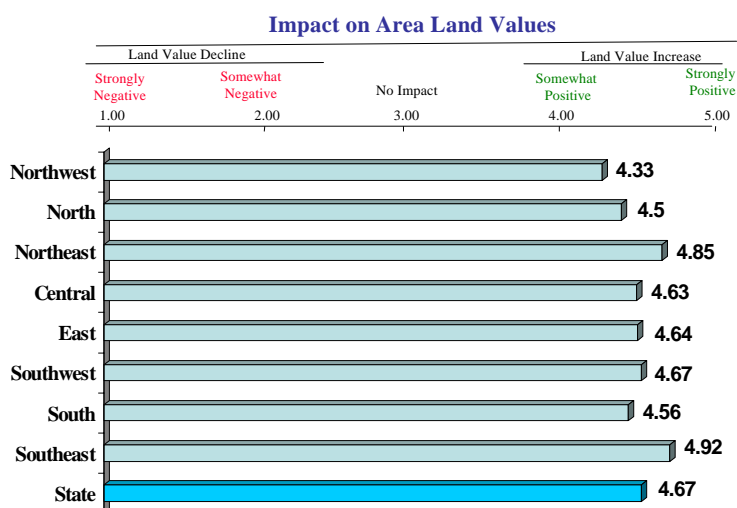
Impact on Area Land Values

Land Value Decline

Land Value Increase

Strongly Negative

Somewhat Negative

No Impact

Somewhat Positive

Strongly Positive

1.00
2.00
3.00
4.00
5.00

Northwest 4.33
North 4.5
Northeast 4.85
Central 4.63
East 4.64
Southwest 4.67
South 4.56
Southeast 4.92
State 4.67